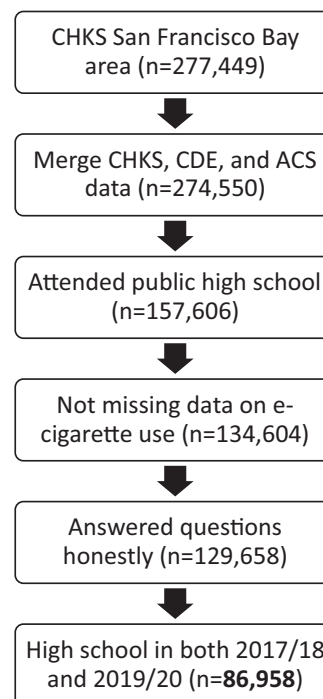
CHKS San Francisco Bay area (n=277,449)

Merge CHKS, CDE, and ACS data (n=274,550)

Attended public high school (n=157,606)

Not missing data on e-cigarette use (n=134,604)

Answered questions honestly (n=129,658)

High school in both 2017/18 and 2019/20 (n=**86,958**)